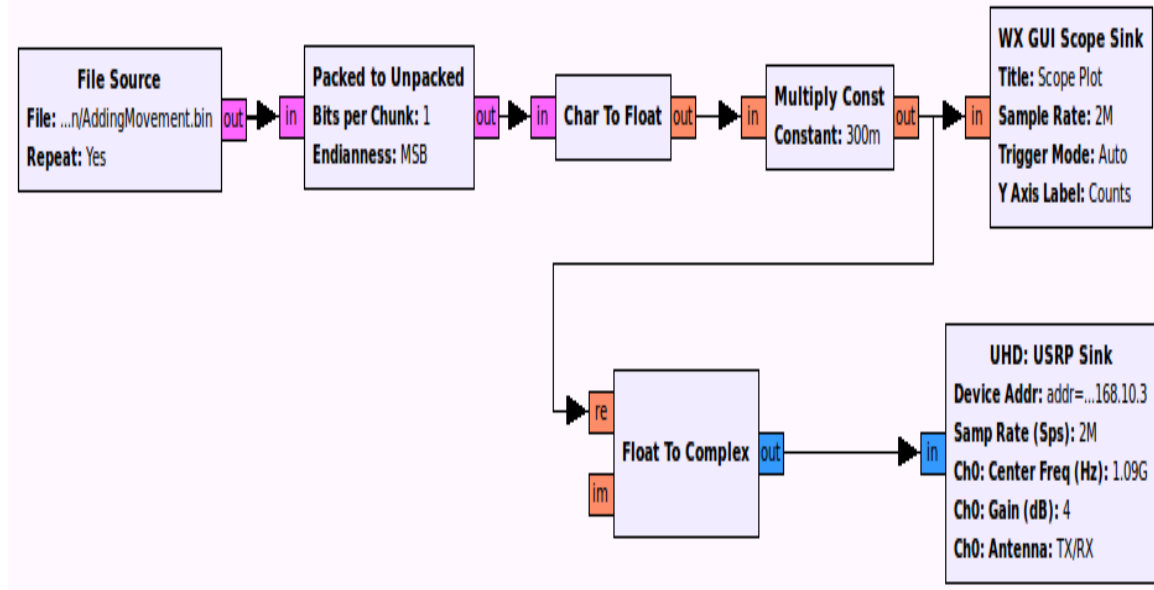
File Source
File: ...n/AddingMovement.bin
Repeat: Yes

out

in

Packed to Unpacked
Bits per Chunk: 1
Endianness: MSB

out

in

Char To Float

out

in

Multiply Const
Constant: 300m

out

in

WX GUI Scope Sink
Title: Scope Plot
Sample Rate: 2M
Trigger Mode: Auto
Y Axis Label: Counts

re

im

Float To Complex

out

in

UHD: USRP Sink
Device Addr: addr=...168.10.3
Samp Rate (Sps): 2M
Ch0: Center Freq (Hz): 1.09G
Ch0: Gain (dB): 4
Ch0: Antenna: TX/RX